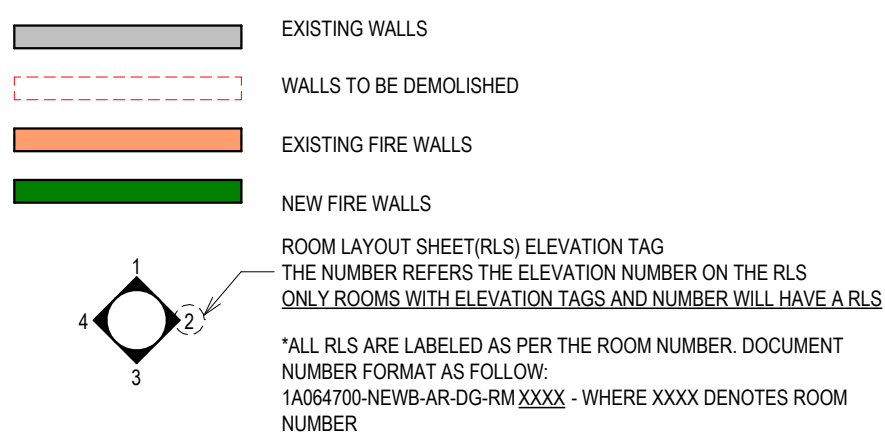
EXISTING WALLS

WALLS TO BE DEMOLISHED

EXISTING FIRE WALLS

NEW FIRE WALLS

1
4
2
3

ROOM LAYOUT SHEET(RLS) ELEVATION TAG
THE NUMBER REFERS THE ELEVATION NUMBER ON THE RLS
ONLY ROOMS WITH ELEVATION TAGS AND NUMBER WILL HAVE A RLS

*ALL RLS ARE LABELED AS PER THE ROOM NUMBER. DOCUMENT NUMBER FORMAT AS FOLLOW:
1A064700-NEWB-AR-DG-RM XXXX - WHERE XXXX DENOTES ROOM NUMBER